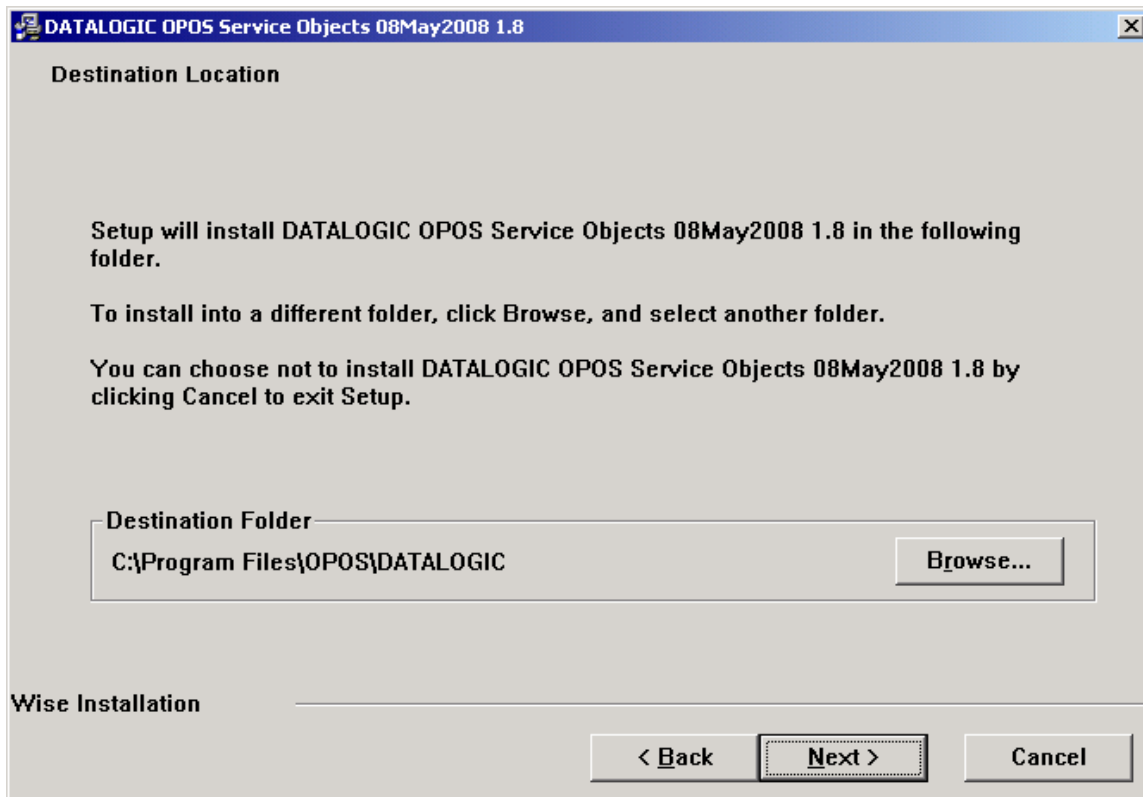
DATALOGIC OPOS Service Objects 08May2008 1.8

Destination Location

Setup will install DATALOGIC OPOS Service Objects 08May2008 1.8 in the following folder.

To install into a different folder, click Browse, and select another folder.

You can choose not to install DATALOGIC OPOS Service Objects 08May2008 1.8 by clicking Cancel to exit Setup.

Destination Folder

C:\Program Files\OPOS\DATALOGIC

Browse...

Wise Installation

< Back

Next >

Cancel